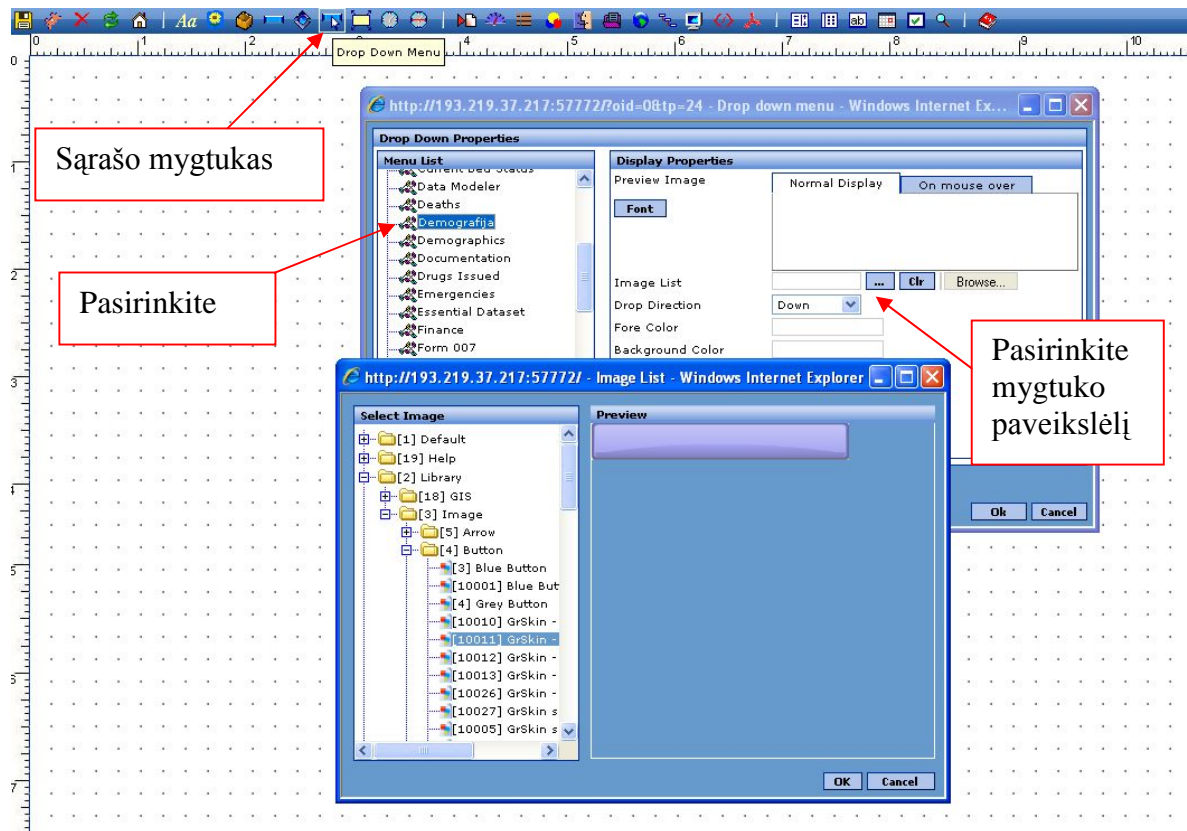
Drop Down Menu

0 1 2 3 4 5 6 7 8 9 10

Sąrašo mygtukas

http://193.219.37.217:57772/?oid=0&tp=24 - Drop down menu - Windows Internet Ex...

Drop Down Properties

Menu List

Data Modeler
Deaths
Demografija
Demographics
Documentation
Drugs Issued
Emergencies
Essential Dataset
Finance
Form 007

Display Properties

Preview Image

Normal Display

On mouse over

Font

Image List

...

Clr

Browse...

Drop Direction

Down

Fore Color

Background Color

Ok

Cancel

Pasirinkite

Pasirinkite mygtuko paveikslėlį

http://193.219.37.217:57772/ - Image List - Windows Internet Explorer

Select Image

[1] Default
[19] Help
[2] Library
[18] GIS
[3] Image
[5] Arrow
[4] Button
[3] Blue Button
[10001] Blue But
[4] Grey Button
[10010] GrSkin -
[10011] GrSkin -
[10012] GrSkin -
[10013] GrSkin -
[10026] GrSkin -
[10027] GrSkin s
[10005] GrSkin s

Preview

OK

Cancel